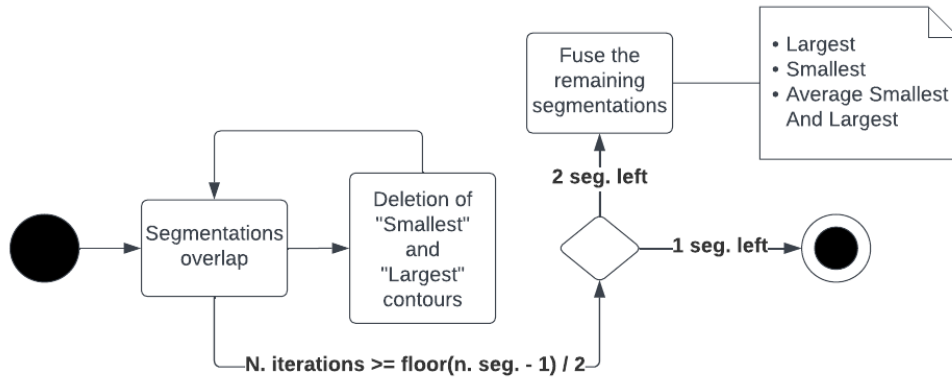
Fuse the remaining segmentations

• Largest
• Smallest
• Average Smallest And Largest

Segmentations overlap

Deletion of "Smallest" and "Largest" contours

2 seg. left

1 seg. left

N. iterations >= floor(n. seg. - 1) / 2